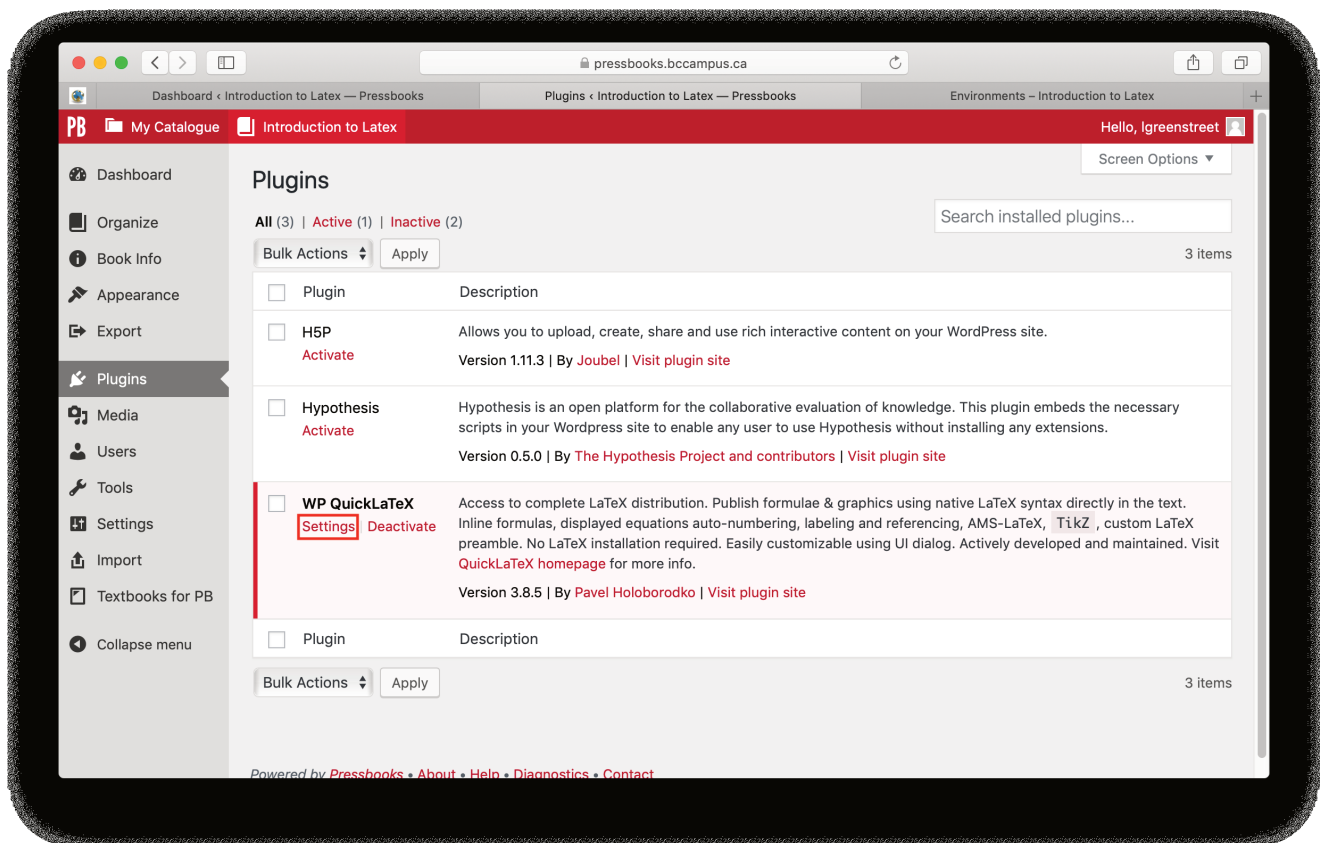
pressbooks.bccampus.ca

Dashboard ‹ Introduction to Latex — Pressbooks
Plugins ‹ Introduction to Latex — Pressbooks
Environments – Introduction to Latex

PB My Catalogue Introduction to Latex Hello, lgreenstreet

Screen Options ▼

Dashboard
Organize
Book Info
Appearance
Export
Plugins
Media
Users
Tools
Settings
Import
Textbooks for PB
Collapse menu

Plugins

All (3) | Active (1) | Inactive (2)

Search installed plugins...

Bulk Actions Apply

3 items

| | Plugin | Description |
|---|---|---|
| | H5P<br>Activate | Allows you to upload, create, share and use rich interactive content on your WordPress site.<br>Version 1.11.3 \| By Joubel \| Visit plugin site |
| | Hypothesis<br>Activate | Hypothesis is an open platform for the collaborative evaluation of knowledge. This plugin embeds the necessary scripts in your Wordpress site to enable any user to use Hypothesis without installing any extensions.<br>Version 0.5.0 \| By The Hypothesis Project and contributors \| Visit plugin site |
| | WP QuickLaTeX<br>Settings Deactivate | Access to complete LaTeX distribution. Publish formulae & graphics using native LaTeX syntax directly in the text. Inline formulas, displayed equations auto-numbering, labeling and referencing, AMS-LaTeX, TikZ, custom LaTeX preamble. No LaTeX installation required. Easily customizable using UI dialog. Actively developed and maintained. Visit QuickLaTeX homepage for more info.<br>Version 3.8.5 \| By Pavel Holoborodko \| Visit plugin site |
| | Plugin | Description |

Bulk Actions Apply

3 items

Powered by Pressbooks • About • Help • Diagnostics • Contact